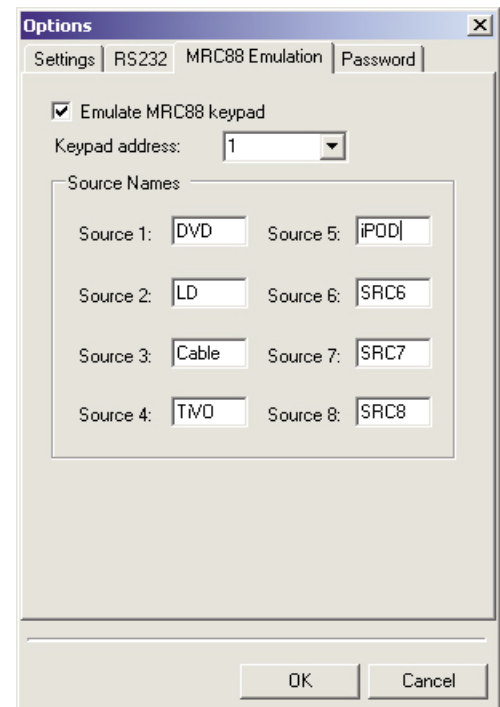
Options

Settings | RS232 | MRC88 Emulation | Password

☑ Emulate MRC88 keypad

Keypad address: 1

Source Names

Source 1: DVD
Source 5: iPOD

Source 2: LD
Source 6: SRC6

Source 3: Cable
Source 7: SRC7

Source 4: TiVO
Source 8: SRC8

OK
Cancel